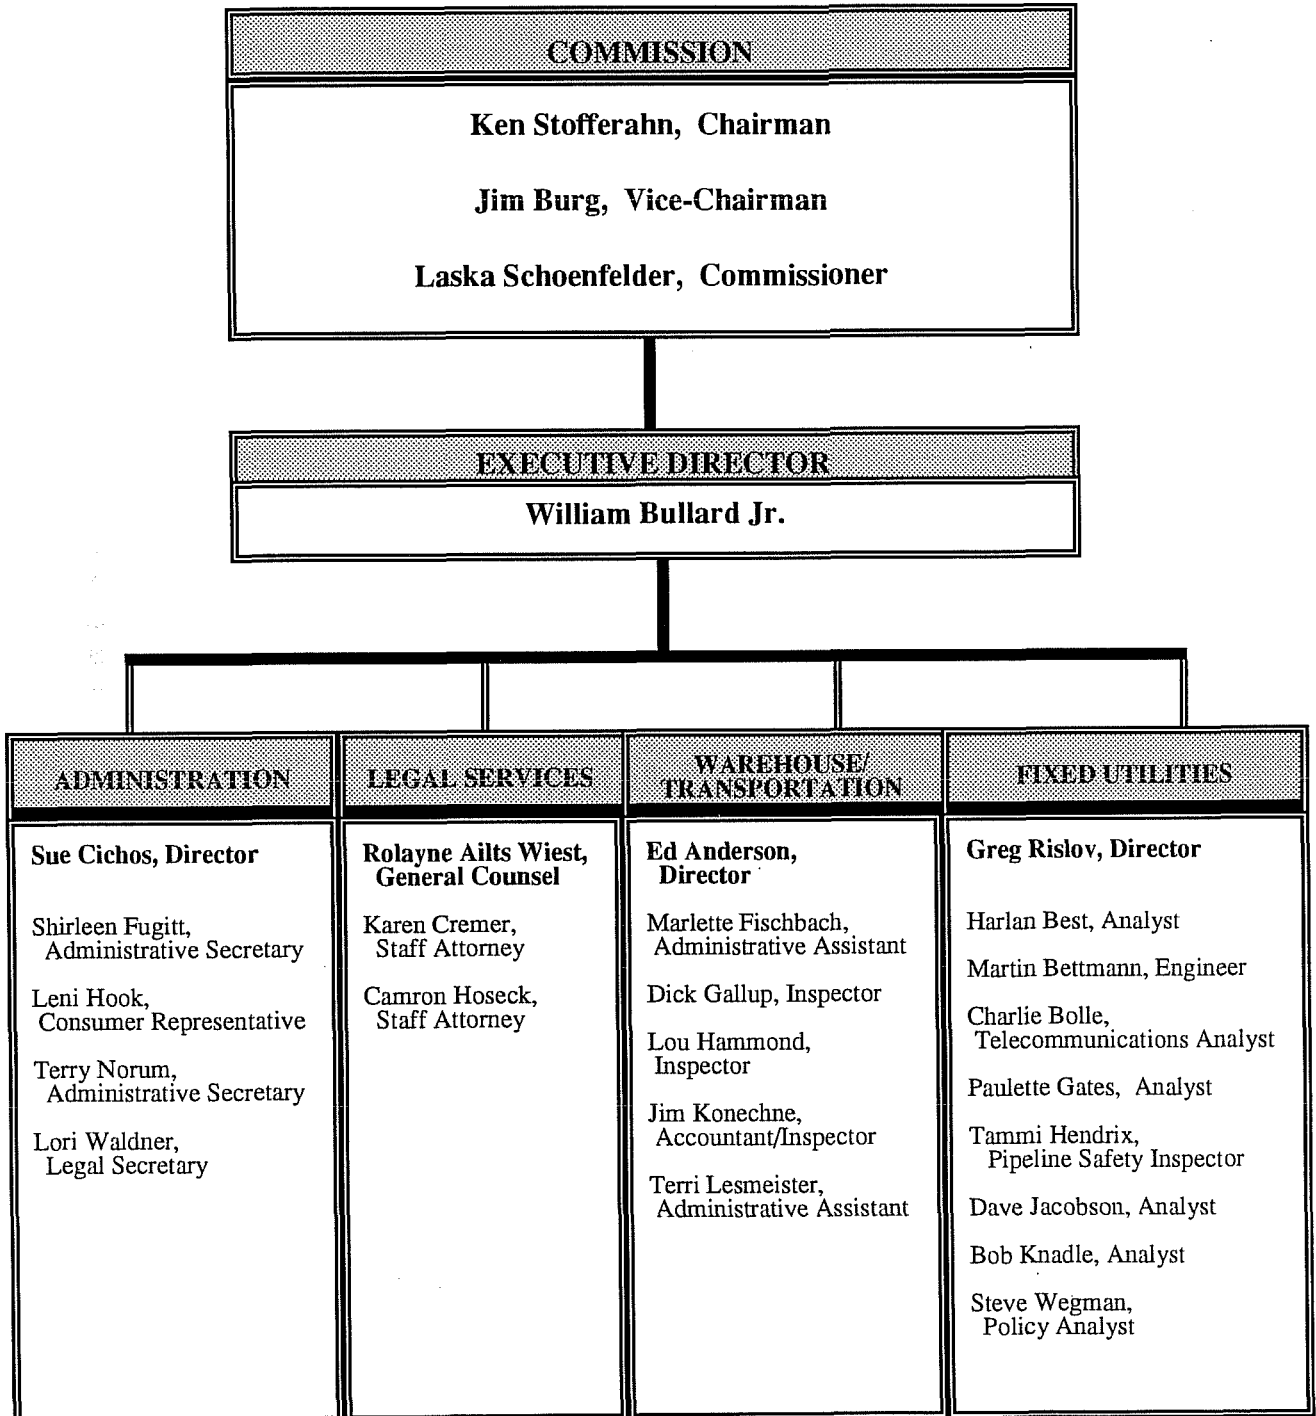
COMMISSION

Ken Stofferahn, Chairman

Jim Burg, Vice-Chairman

Laska Schoenfelder, Commissioner

EXECUTIVE DIRECTOR

William Bullard Jr.

ADMINISTRATION

Sue Cichos, Director

Shirleen Fugitt, Administrative Secretary

Leni Hook, Consumer Representative

Terry Norum, Administrative Secretary

Lori Waldner, Legal Secretary

LEGAL SERVICES

Rolayne Ailts Wiest, General Counsel

Karen Cremer, Staff Attorney

Camron Hoseck, Staff Attorney

WAREHOUSE/ TRANSPORTATION

Ed Anderson, Director

Marlette Fischbach, Administrative Assistant

Dick Gallup, Inspector

Lou Hammond, Inspector

Jim Konechne, Accountant/Inspector

Terri Lesmeister, Administrative Assistant

FIXED UTILITIES

Greg Rislov, Director

Harlan Best, Analyst

Martin Bettmann, Engineer

Charlie Bolle, Telecommunications Analyst

Paulette Gates, Analyst

Tammi Hendrix, Pipeline Safety Inspector

Dave Jacobson, Analyst

Bob Knadle, Analyst

Steve Wegman, Policy Analyst